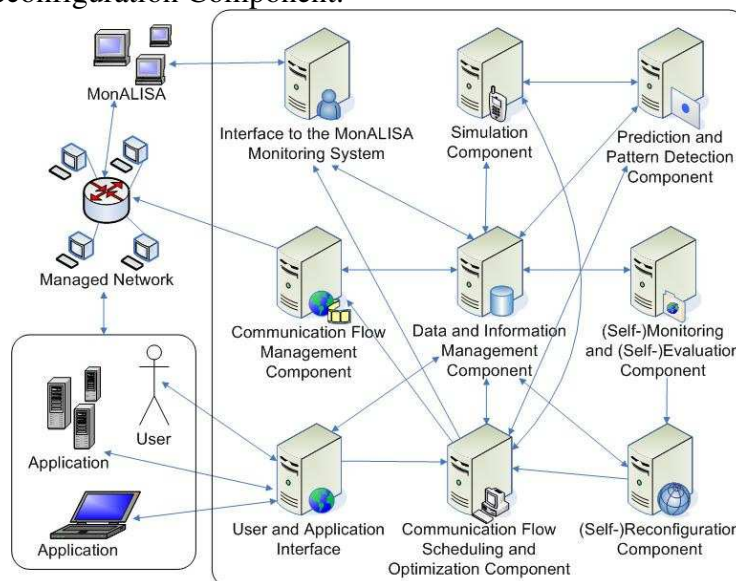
econfiguration Component.

MonALISA

Managed Network

User

Application

Application

Interface to the MonALISA Monitoring System

Simulation Component

Prediction and Pattern Detection Component

Communication Flow Management Component

Data and Information Management Component

(Self-)Monitoring and (Self-)Evaluation Component

User and Application Interface

Communication Flow Scheduling and Optimization Component

(Self-)Reconfiguration Component